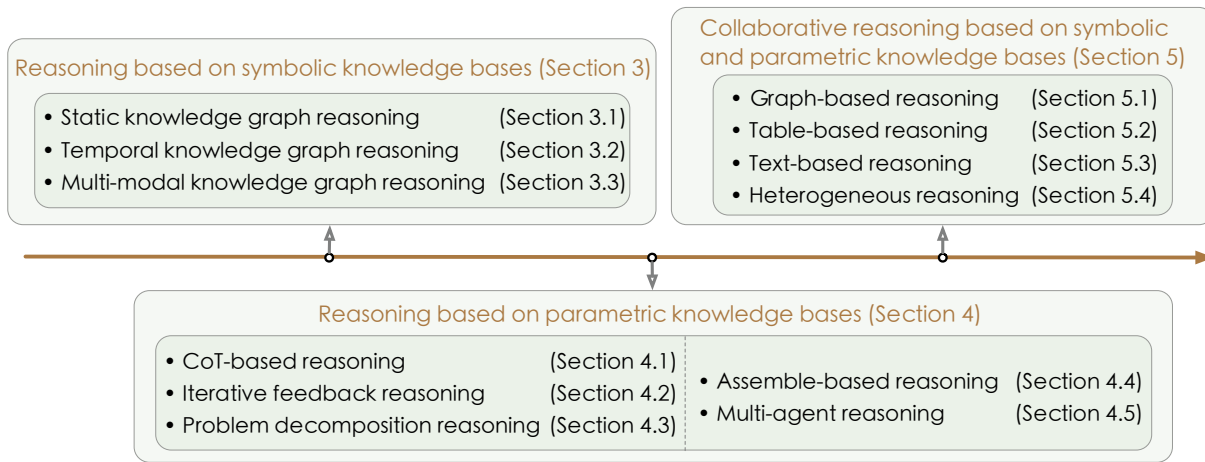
Reasoning based on symbolic knowledge bases (Section 3)

- Static knowledge graph reasoning (Section 3.1)
- Temporal knowledge graph reasoning (Section 3.2)
- Multi-modal knowledge graph reasoning (Section 3.3)

Collaborative reasoning based on symbolic and parametric knowledge bases (Section 5)

- Graph-based reasoning (Section 5.1)
- Table-based reasoning (Section 5.2)
- Text-based reasoning (Section 5.3)
- Heterogeneous reasoning (Section 5.4)

Reasoning based on parametric knowledge bases (Section 4)

- CoT-based reasoning (Section 4.1)
- Iterative feedback reasoning (Section 4.2)
- Problem decomposition reasoning (Section 4.3)

- Assemble-based reasoning (Section 4.4)
- Multi-agent reasoning (Section 4.5)